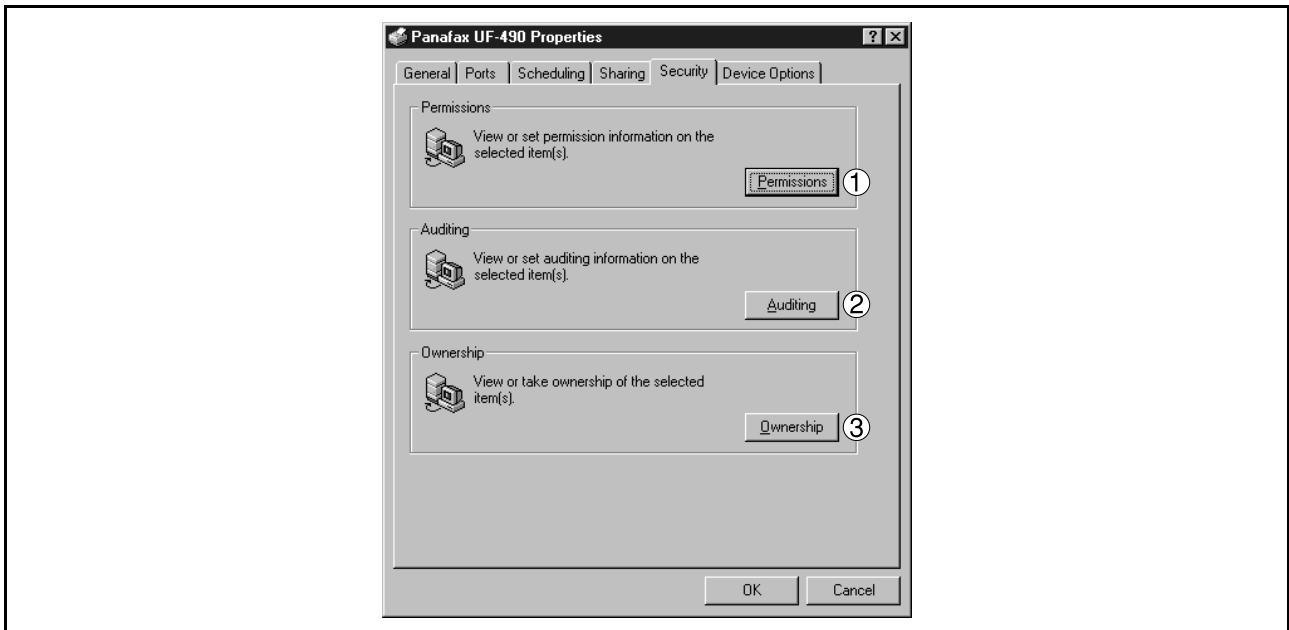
Panafax UF-490 Properties

?

General | Ports | Scheduling | Sharing | Security | Device Options

Permissions

View or set permission information on the selected item(s).

Permissions ①

Auditing

View or set auditing information on the selected item(s).

Auditing ②

Ownership

View or take ownership of the selected item(s).

Ownership ③

OK

Cancel